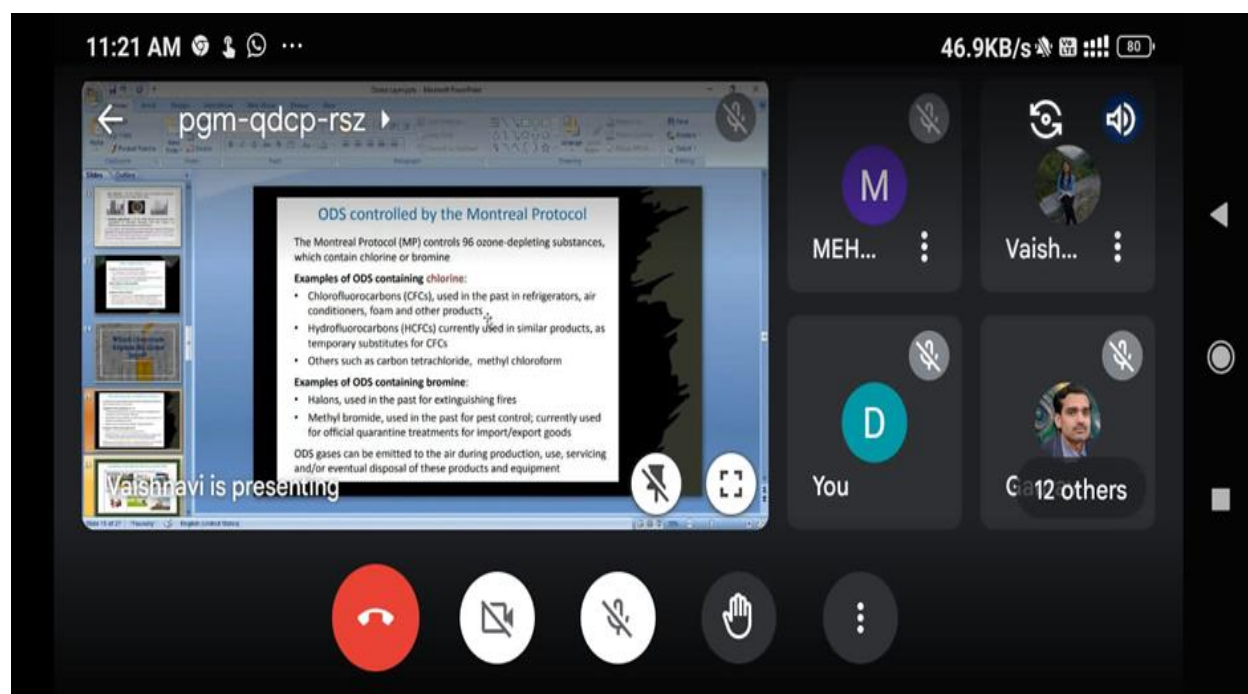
11:21 AM ···

46.9KB/s 80

pgm-qdcp-rsz

ODS controlled by the Montreal Protocol

The Montreal Protocol (MP) controls 96 ozone-depleting substances, which contain chlorine or bromine

Examples of ODS containing chlorine:

- Chlorofluorocarbons (CFCs), used in the past in refrigerators, air conditioners, foam and other products
- Hydrofluorocarbons (HCFCs) currently used in similar products, as temporary substitutes for CFCs
- Others such as carbon tetrachloride, methyl chloroform

Examples of ODS containing bromine:

- Halons, used in the past for extinguishing fires
- Methyl bromide, used in the past for pest control; currently used for official quarantine treatments for import/export goods

ODS gases can be emitted to the air during production, use, servicing and/or eventual disposal of these products and equipment

Vaishnavi is presenting

M
MEH...

Vaish...

D
You

Ga 12 others